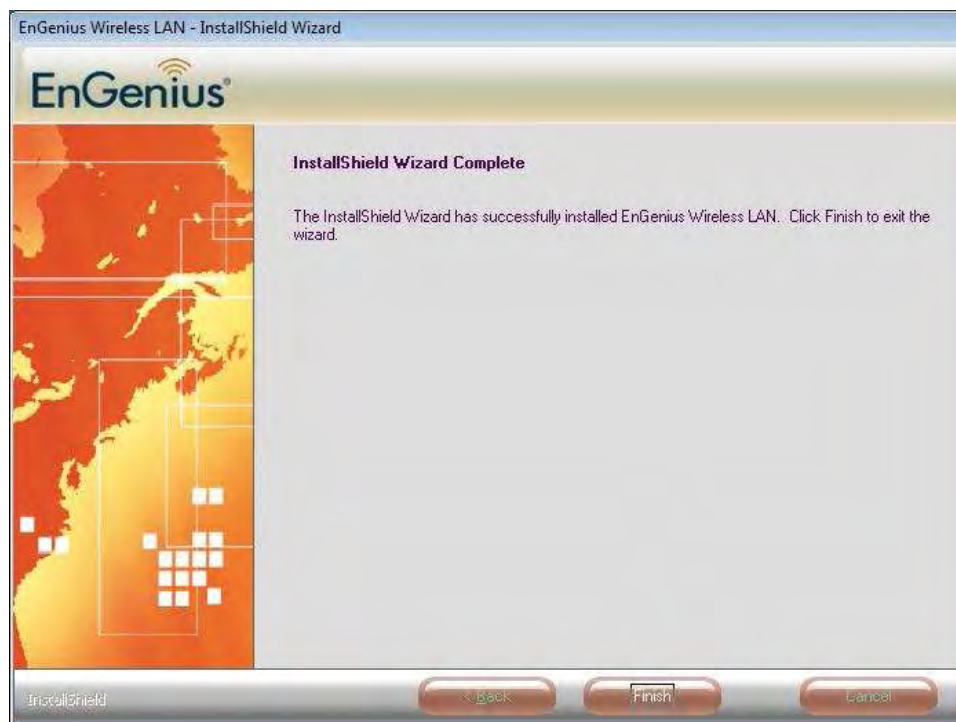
EnGenius Wireless LAN - InstallShield Wizard

EnGenius®

InstallShield Wizard Complete

The InstallShield Wizard has successfully installed EnGenius Wireless LAN. Click Finish to exit the wizard.

InstallShield

< Back

Finish

Cancel